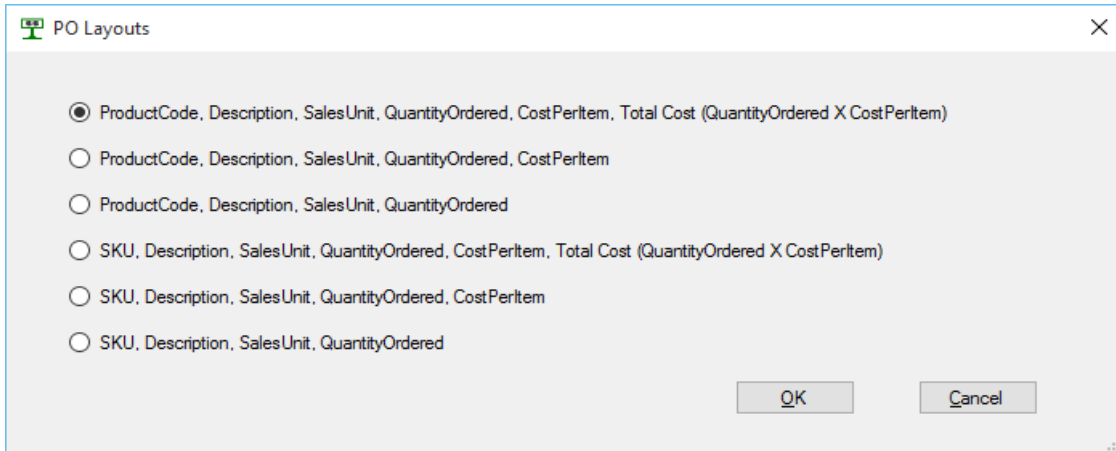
PO Layouts

ProductCode, Description, SalesUnit, QuantityOrdered, CostPerItem, Total Cost (QuantityOrdered X CostPerItem)

ProductCode, Description, SalesUnit, QuantityOrdered, CostPerItem

ProductCode, Description, SalesUnit, QuantityOrdered

SKU, Description, SalesUnit, QuantityOrdered, CostPerItem, Total Cost (QuantityOrdered X CostPerItem)

SKU, Description, SalesUnit, QuantityOrdered, CostPerItem

SKU, Description, SalesUnit, QuantityOrdered

OK

Cancel